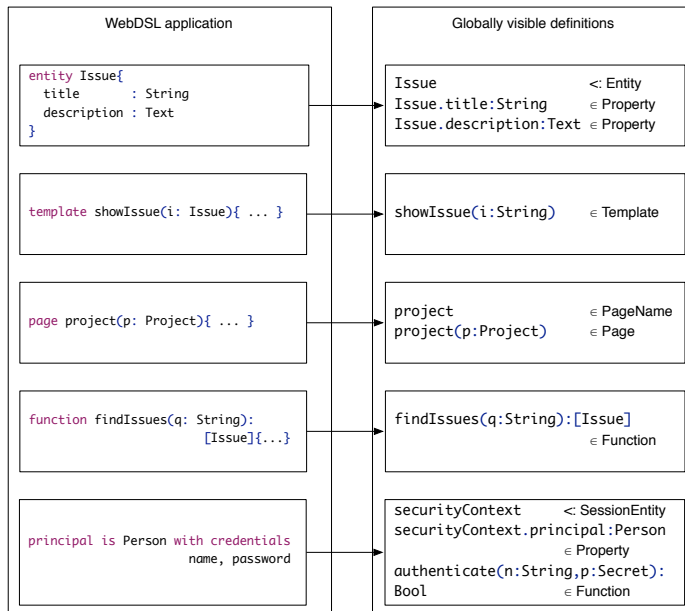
WebDSL application

entity Issue{
 title : String
 description : Text
}

template showIssue(i: Issue){ ... }

page project(p: Project){ ... }

function findIssues(q: String):
 [Issue]{...}

principal is Person with credentials
 name, password

Globally visible definitions

Issue <: Entity
Issue.title:String ∈ Property
Issue.description:Text ∈ Property

showIssue(i:String) ∈ Template

project ∈ PageName
project(p:Project) ∈ Page

findIssues(q:String):[Issue]
 ∈ Function

securityContext <: SessionEntity
securityContext.principal:Person
 ∈ Property
authenticate(n:String,p:Secret):
Bool ∈ Function